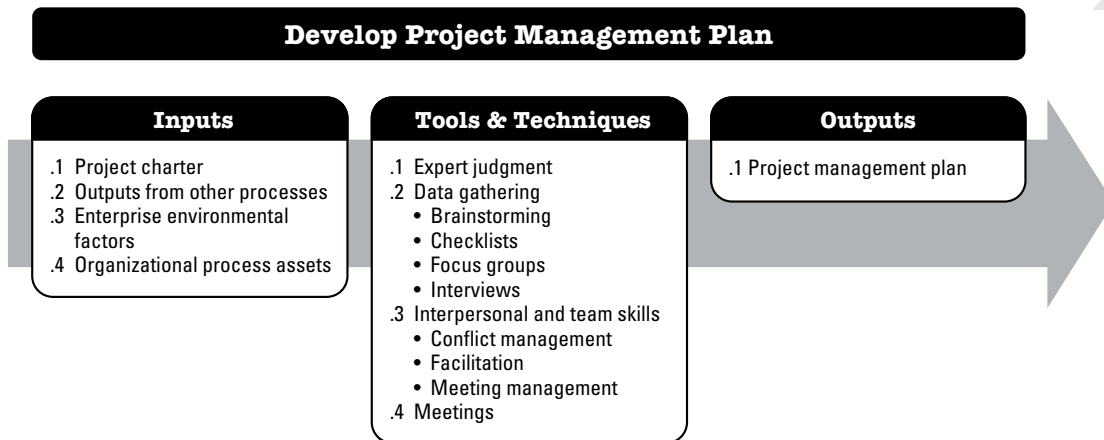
Develop Project Management Plan

Inputs

.1 Project charter
.2 Outputs from other processes
.3 Enterprise environmental factors
.4 Organizational process assets

Tools & Techniques

.1 Expert judgment
.2 Data gathering
• Brainstorming
• Checklists
• Focus groups
• Interviews
.3 Interpersonal and team skills
• Conflict management
• Facilitation
• Meeting management
.4 Meetings

Outputs

.1 Project management plan